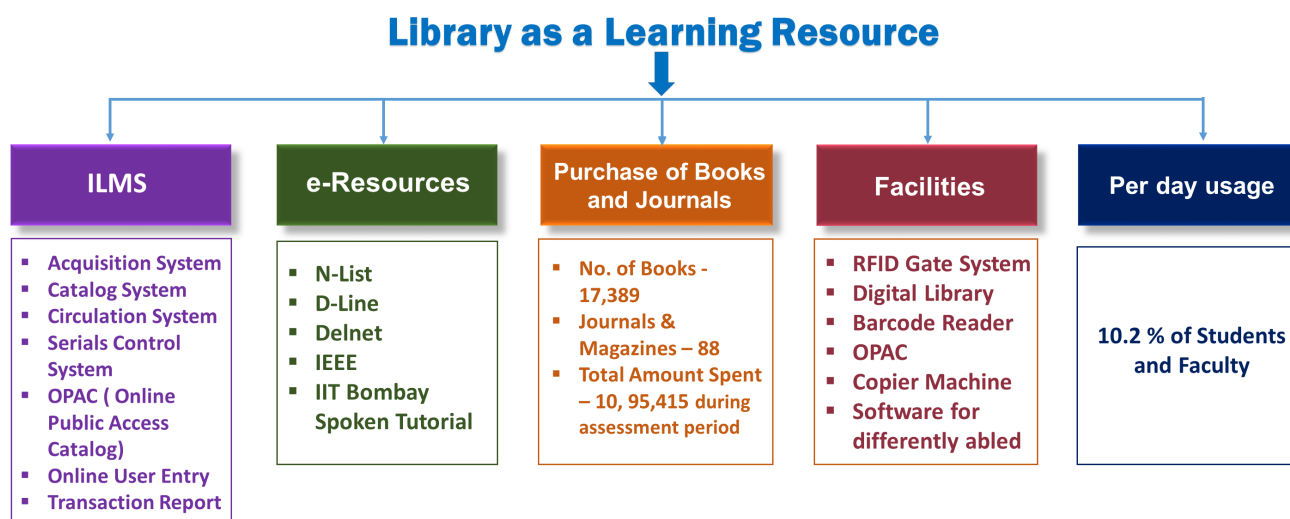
Library as a Learning Resource

ILMS

- Acquisition System
- Catalog System
- Circulation System
- Serials Control System
- OPAC ( Online Public Access Catalog)
- Online User Entry
- Transaction Report

e-Resources

- N-List
- D-Line
- Delnet
- IEEE
- IIT Bombay Spoken Tutorial

Purchase of Books and Journals

- No. of Books - 17,389
- Journals & Magazines – 88
- Total Amount Spent – 10, 95,415 during assessment period

Facilities

- RFID Gate System
- Digital Library
- Barcode Reader
- OPAC
- Copier Machine
- Software for differently abled

Per day usage

10.2 % of Students and Faculty